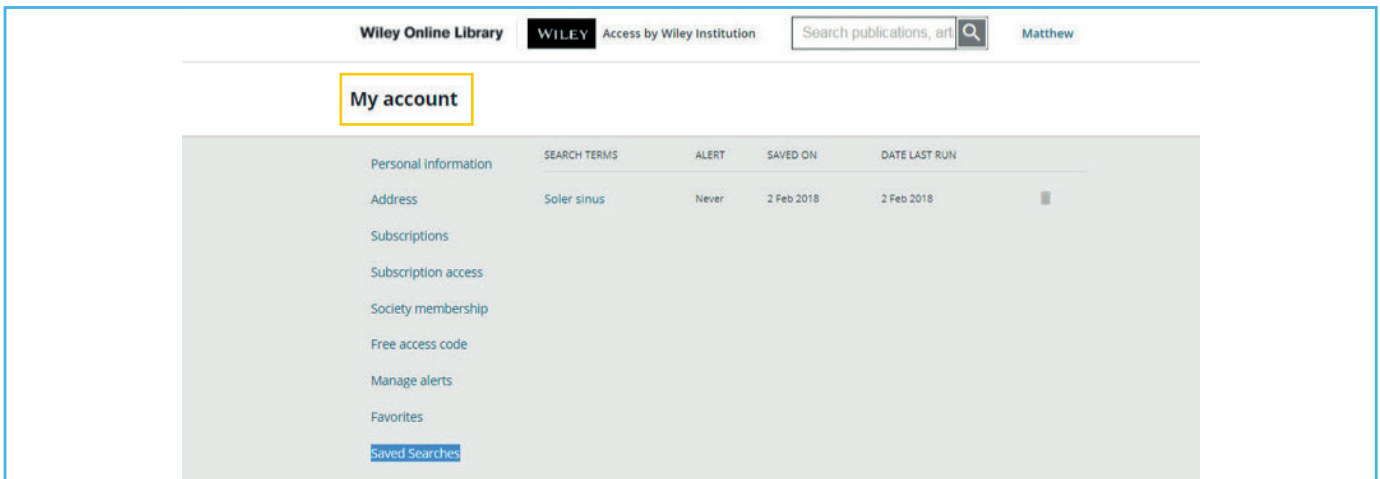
Wiley Online Library

WILEY Access by Wiley Institution

Search publications, art

Matthew

My account

Personal information
Address
Subscriptions
Subscription access
Society membership
Free access code
Manage alerts
Favorites
Saved Searches

| SEARCH TERMS | ALERT | SAVED ON | DATE LAST RUN |
|---|---|---|---|
| Soler sinus | Never | 2 Feb 2018 | 2 Feb 2018 |